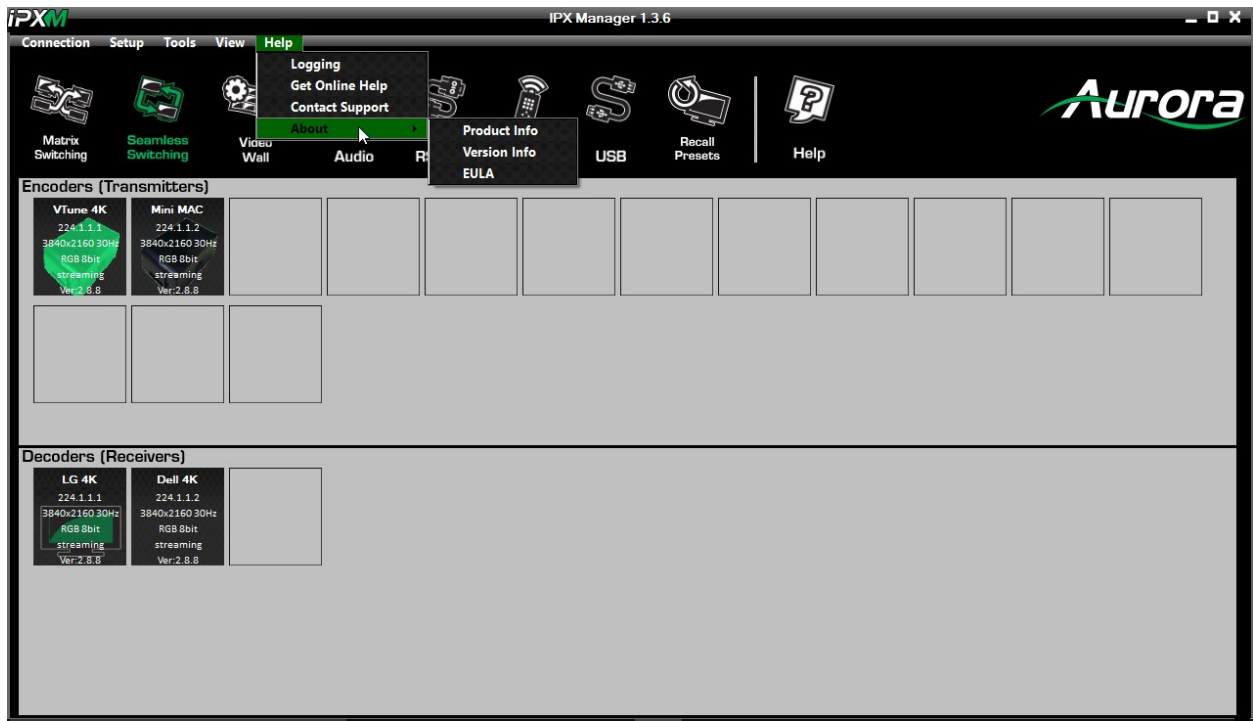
iPXM

IPX Manager 1.3.6

Connection Setup Tools View Help

Logging
Get Online Help
Contact Support
About

Product Info
Version Info
EULA

Matrix Switching

Seamless Switching

Video Wall

Audio

R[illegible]

USB

Recall Presets

Help

Aurora

Encoders (Transmitters)

VTune 4K
224.1.1.1
3840x2160 30Hz
RGB 8bit
streaming
Ver:2.8.8

Mini MAC
224.1.1.2
3840x2160 30Hz
RGB 8bit
streaming
Ver:2.8.8

Decoders (Receivers)

LG 4K
224.1.1.1
3840x2160 30Hz
RGB 8bit
streaming
Ver:2.8.8

Dell 4K
224.1.1.2
3840x2160 30Hz
RGB 8bit
streaming
Ver:2.8.8